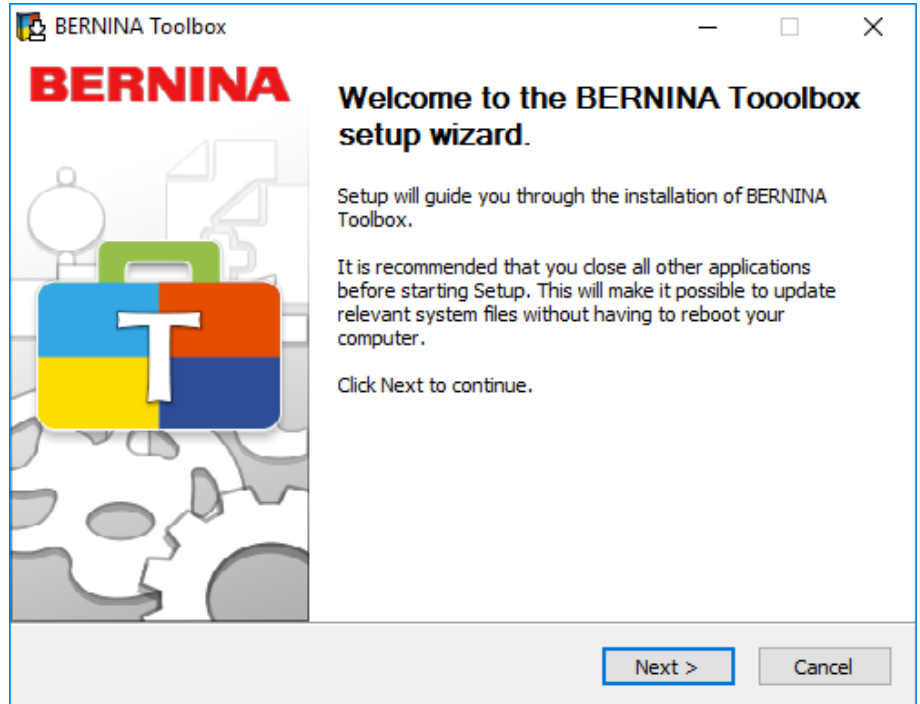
BERNINA Toolbox

BERNINA

Welcome to the BERNINA Tooolbox setup wizard.

Setup will guide you through the installation of BERNINA Toolbox.

It is recommended that you close all other applications before starting Setup. This will make it possible to update relevant system files without having to reboot your computer.

Click Next to continue.

T

Next >

Cancel